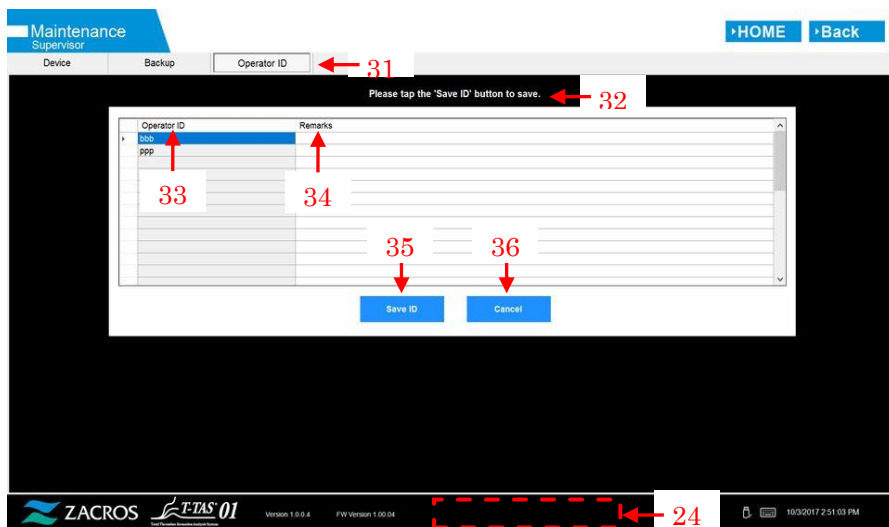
Maintenance
Supervisor

HOME Back

Device | Backup | Operator ID

31

Please tap the 'Save ID' button to save.

32

| Operator ID | Remarks |
|---|---|
| bbb | |
| ppp | |

33

34

35

36

Save ID

Cancel

ZACROS T-TAS 01

Version 1.0.0.4

FW Version 1.00.04

24

10/3/2017 2:51:03 PM